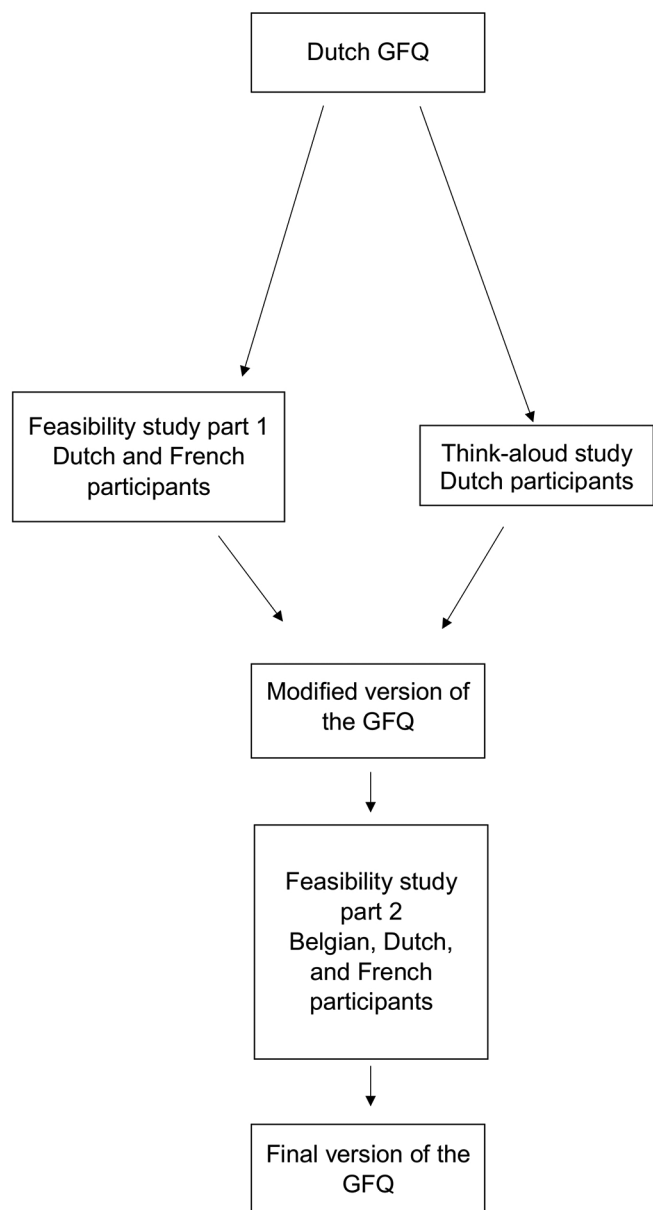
Dutch GFQ

Feasibility study part 1
Dutch and French participants

Think-aloud study
Dutch participants

Modified version of the GFQ

Feasibility study part 2
Belgian, Dutch, and French participants

Final version of the GFQ